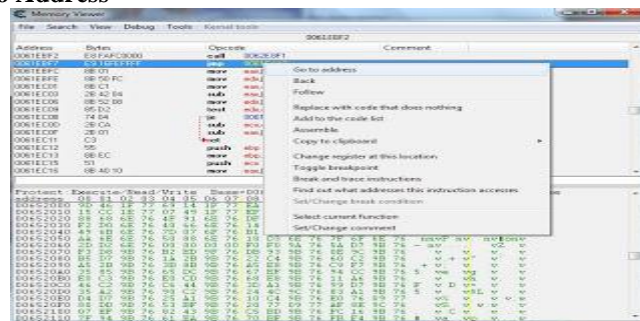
o Address

Memory Viewer

File Search View Debug Tools Kernel tools

0061EEF2

| Address | Bytes | Opcode | Comment |
|---|---|---|---|
| 0061EEF2 | E8 F4FC0000 | call 0062EBF1 | |
| 0061EEF7 | E9 16FEFFFF | jmp | |
| 0061EEFC | 8B 01 | mov | |
| 0061EEFE | 8B 50 FC | mov | |
| 0061EF01 | 8B C1 | mov | |
| 0061EF03 | 2B 42 04 | sub | |
| 0061EF06 | 8B 52 08 | mov | |
| 0061EF09 | 85 D2 | test | |
| 0061EF0B | 74 04 | je | |
| 0061EF0D | 2B C0 | sub | |
| 0061EF0F | 2B 01 | sub | |
| 0061EF11 | C3 | ret | |
| 0061EF12 | 55 | push | |
| 0061EF13 | 8B EC | mov | |
| 0061EF15 | 51 | push | |
| 0061EF16 | 8B 40 10 | mov | |

Go to address
Back
Follow
Replace with code that does nothing
Add to the code list
Assemble
Copy to clipboard
Change register at this location
Toggle breakpoint
Break and trace instructions
Find out what addresses this instruction accesses
Set/Change break condition
Select current function
Set/Change comment

Protect: Execute/Read/Write Base=00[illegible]
address 00 01 02 03 04 05 06 07 08 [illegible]

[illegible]